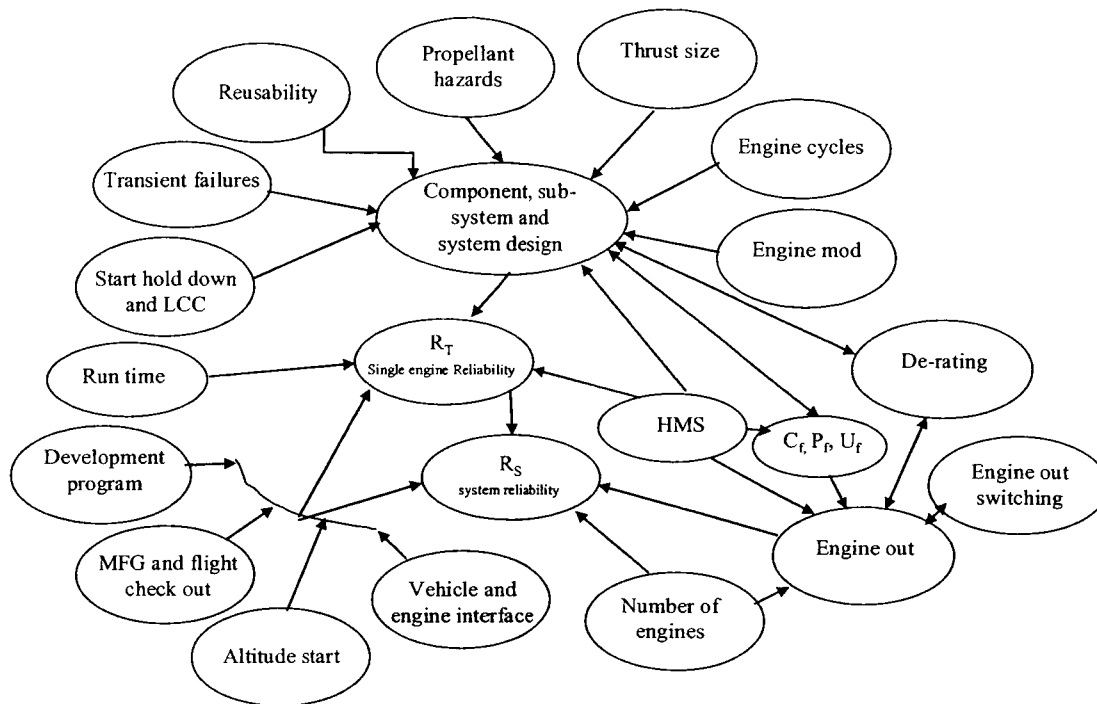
Reusability

Propellant hazards

Thrust size

Engine cycles

Transient failures

Component, subsystem and system design

Start hold down and LCC

Engine mod

$R_T$
Single engine Reliability

Run time

De-rating

HMS

$C_f$, $P_f$, $U_f$

Development program

$R_S$
system reliability

Engine out switching

MFG and flight check out

Engine out

Vehicle and engine interface

Number of engines

Altitude start